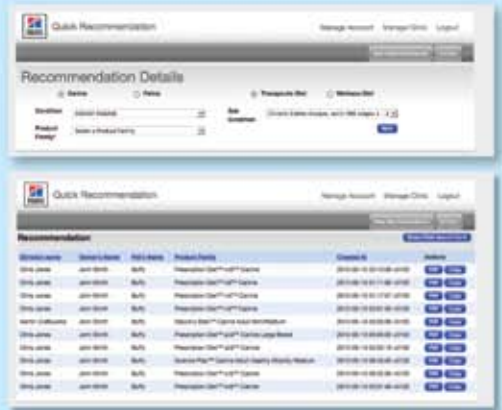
Quick Recommendation

Manage Account Manage Clinic Logout

Recommendation Details

Canine Feline Therapeutic Diet Wellness Diet

Condition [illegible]

Product Family Select a Product Family

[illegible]

Quick Recommendation

Manage Account Manage Clinic Logout

Recommendation

| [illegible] | Owner's Name | Pet's Name | Product Family | Created At | Actions |
|---|---|---|---|---|---|
| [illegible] | John Smith | Buffy | Prescription Diet™ i/d™ Canine | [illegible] | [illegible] |
| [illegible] | John Smith | Buffy | Prescription Diet™ i/d™ Canine | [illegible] | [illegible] |
| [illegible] | John Smith | Buffy | Prescription Diet™ i/d™ Canine | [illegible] | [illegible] |
| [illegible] | John Smith | Buffy | Prescription Diet™ i/d™ Canine | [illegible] | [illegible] |
| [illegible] | John Smith | Buffy | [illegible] | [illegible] | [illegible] |
| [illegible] | John Smith | Buffy | Prescription Diet™ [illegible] | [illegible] | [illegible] |
| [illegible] | John Smith | Buffy | Prescription Diet™ i/d™ Canine | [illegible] | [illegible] |
| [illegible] | John Smith | Buffy | Science Plan™ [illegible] | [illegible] | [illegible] |
| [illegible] | John Smith | Buffy | Prescription Diet™ i/d™ Canine | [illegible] | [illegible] |
| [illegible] | John Smith | Buffy | Prescription Diet™ i/d™ Canine | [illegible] | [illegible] |